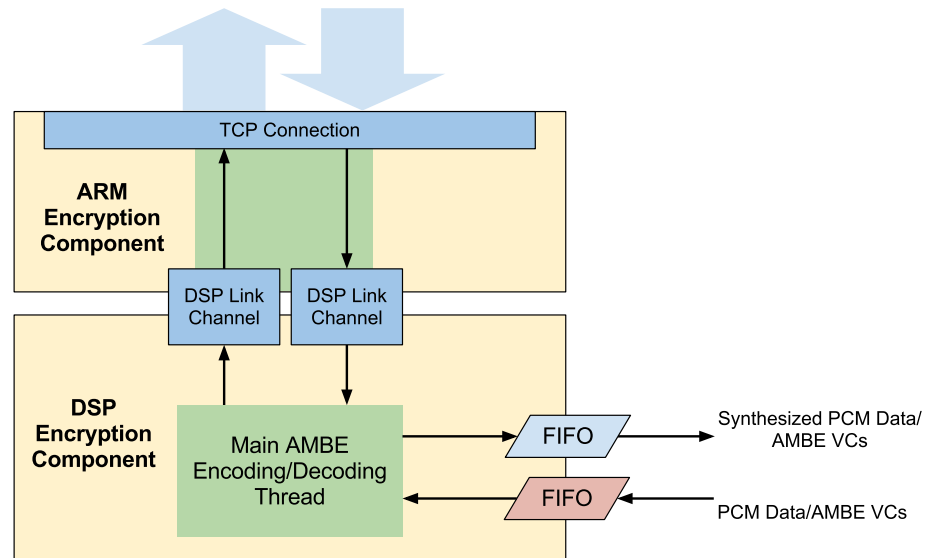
TCP Connection

ARM Encryption Component

DSP Link Channel

DSP Link Channel

DSP Encryption Component

Main AMBE Encoding/Decoding Thread

FIFO

Synthesized PCM Data/ AMBE VCs

FIFO

PCM Data/AMBE VCs